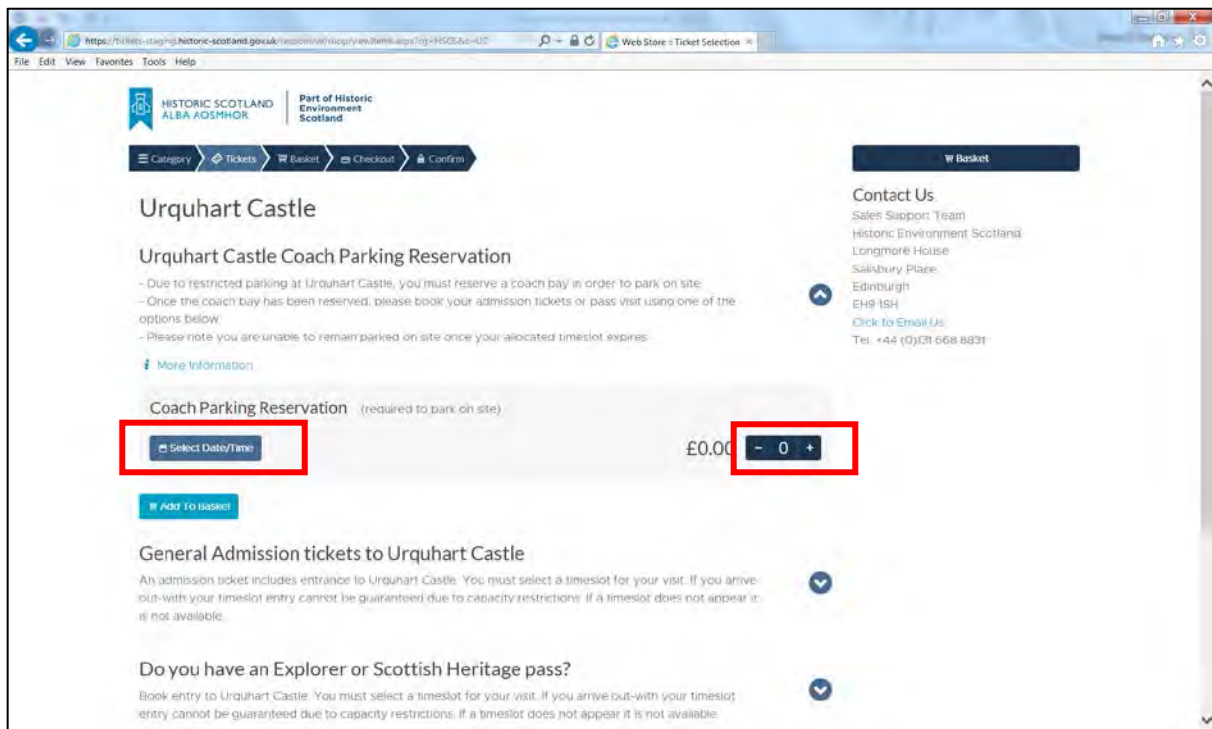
https://tickets-staging.historic-scotland.gov.uk/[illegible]

Web Store : Ticket Selection

File Edit View Favorites Tools Help

HISTORIC SCOTLAND
ALBA AOSMHOR

Part of Historic Environment Scotland

Category Tickets Basket Checkout Confirm

Basket

Urquhart Castle

Urquhart Castle Coach Parking Reservation

- Due to restricted parking at Urquhart Castle, you must reserve a coach bay in order to park on site.
- Once the coach bay has been reserved, please book your admission tickets or pass visit using one of the options below.
- Please note you are unable to remain parked on site once your allocated timeslot expires.

More Information

Coach Parking Reservation (required to park on site)

Select Date/Time

£0.00 - 0 +

Add To Basket

General Admission tickets to Urquhart Castle

An admission ticket includes entrance to Urquhart Castle. You must select a timeslot for your visit. If you arrive out-with your timeslot entry cannot be guaranteed due to capacity restrictions. If a timeslot does not appear it is not available.

Do you have an Explorer or Scottish Heritage pass?

Book entry to Urquhart Castle. You must select a timeslot for your visit. If you arrive out-with your timeslot entry cannot be guaranteed due to capacity restrictions. If a timeslot does not appear it is not available.

Contact Us

Sales Support Team
Historic Environment Scotland
Longmore House
Salisbury Place
Edinburgh
EH9 1SH
Click to Email Us
Tel. +44 (0)131 668 8831